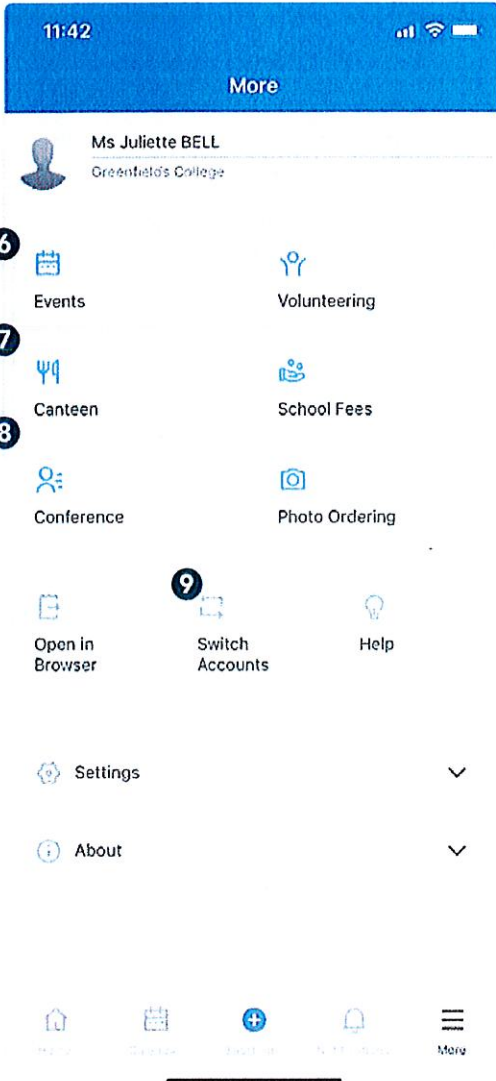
11:42

More

Ms Juliette BELL
Greenfields College

6

Events

Volunteering

7

Canteen

School Fees

8

Conference

Photo Ordering

9

Open in Browser

Switch Accounts

Help

Settings

About

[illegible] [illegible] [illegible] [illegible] More